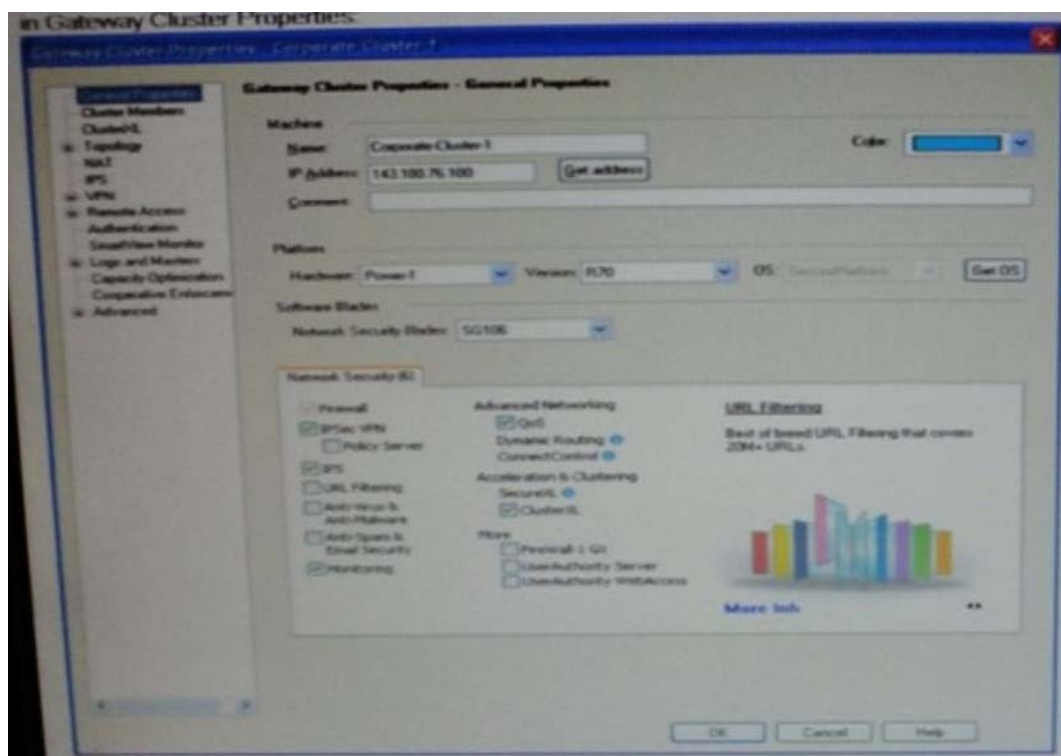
in Gateway Cluster Properties:

Gateway Cluster Properties - Corporate-Cluster-1

General Properties
Cluster Members
ClusterXL
Topology
NAT
IPS
VPN
Remote Access
Authentication
SmartView Monitor
Logs and Masters
Capacity Optimization
Cooperative Enforcem
Advanced

Gateway Cluster Properties - General Properties

Machine
Name: Corporate-Cluster-1
IP Address: 143.100.75.100
Get address
Comment:
Color:

Platform
Hardware: Power-1
Version: R70
OS: SecurePlatform
Get OS

Software Blades
Network Security Blades: SG106

Network Security (6)

Firewall
IPSec VPN
Policy Server
IPS
URL Filtering
Anti-Virus & Anti-Malware
Anti-Spam & Email Security
Monitoring

Advanced Networking
QoS
Dynamic Routing
ConnectControl
Acceleration & Clustering
SecureXL
ClusterXL
More
Firewall-1 GX
UserAuthority Server
UserAuthority WebAccess

URL Filtering
Best of breed URL Filtering that covers 20M+ URLs.

More Info

OK
Cancel
Help